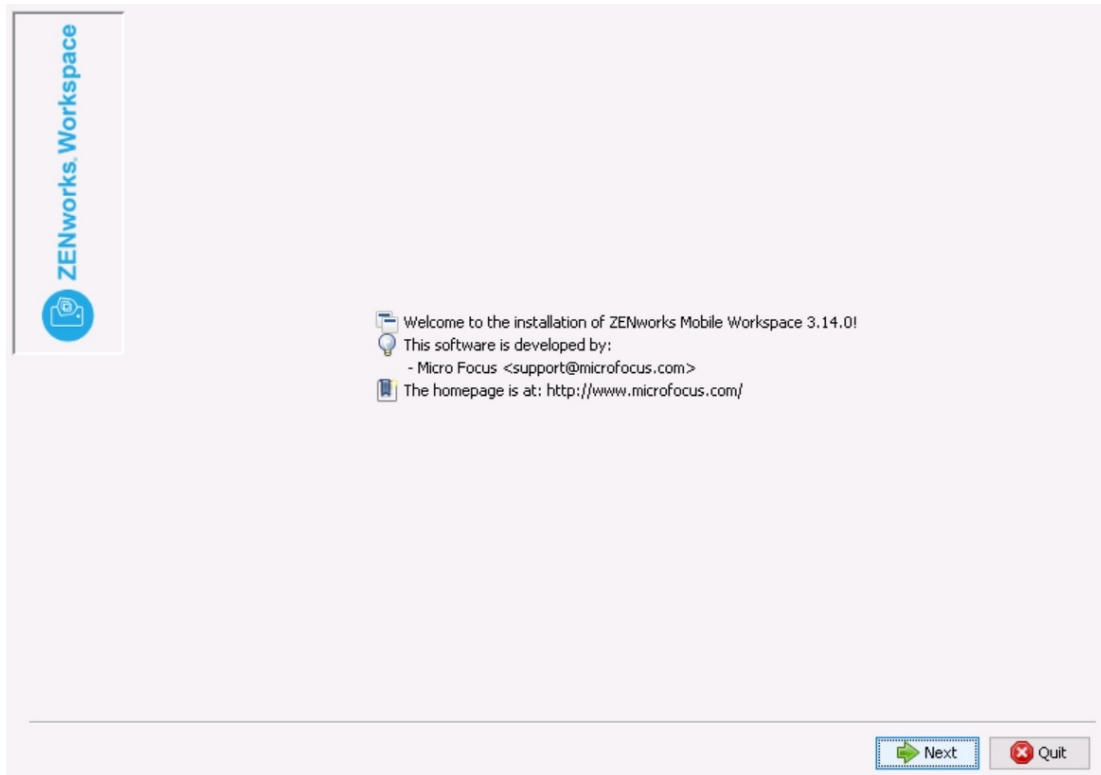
ZENworks® Workspace

Welcome to the installation of ZENworks Mobile Workspace 3.14.0!
This software is developed by:
- Micro Focus <support@microfocus.com>
The homepage is at: http://www.microfocus.com/

Next
Quit